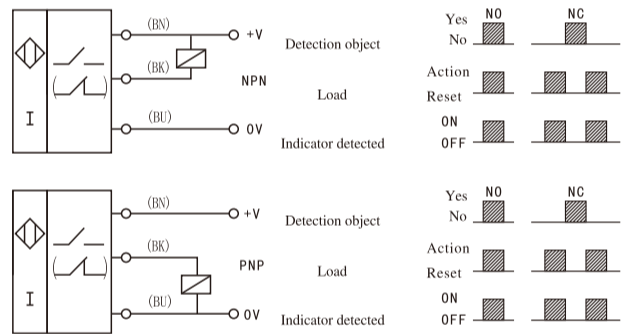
(BN) +V
(BK)
NPN
(BU) 0V
I

Detection object
Load
Indicator detected

NO NC
Yes
No
Action
Reset
ON
OFF

(BN) +V
(BK)
PNP
(BU) 0V
I

Detection object
Load
Indicator detected

NO NC
Yes
No
Action
Reset
ON
OFF